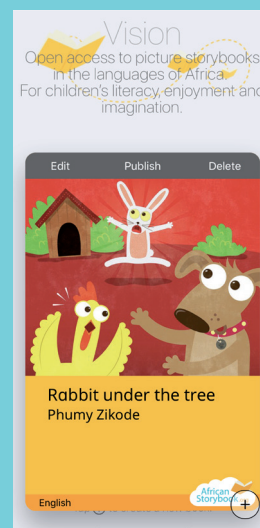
Vision
Open access to picture storybooks in the languages of Africa.
For children's literacy, enjoyment and imagination.

Edit Publish Delete

Rabbit under the tree
Phumy Zikode

English
African Storybook
+